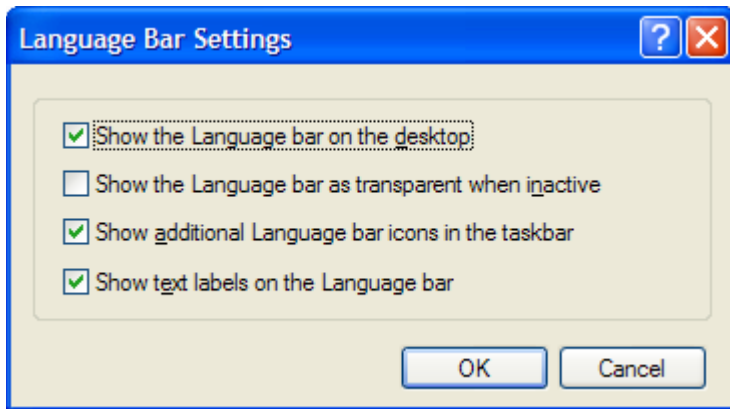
Language Bar Settings

?

Show the Language bar on the desktop

Show the Language bar as transparent when inactive

Show additional Language bar icons in the taskbar

Show text labels on the Language bar

OK

Cancel